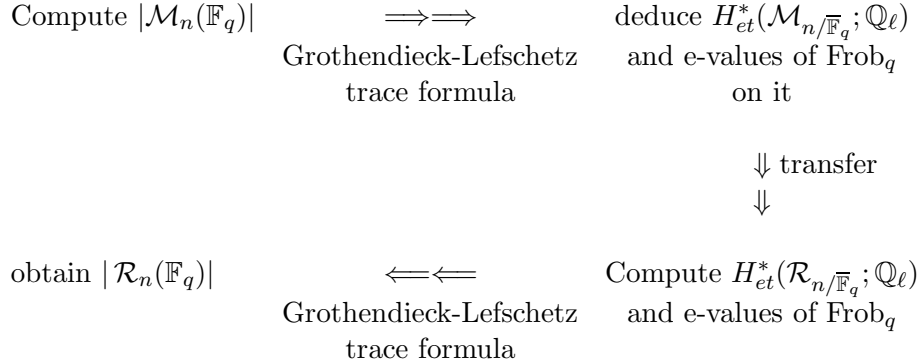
Compute $|\mathcal{M}_n(\mathbb{F}_q)|$ $\Longrightarrow\Longrightarrow$ Grothendieck-Lefschetz trace formula deduce $H^*_{et}(\mathcal{M}_{n/\overline{\mathbb{F}}_q};\mathbb{Q}_\ell)$ and e-values of $\mathrm{Frob}_q$ on it

$\Downarrow$ transfer $\Downarrow$

obtain $|\mathcal{R}_n(\mathbb{F}_q)|$ $\Longleftarrow\Longleftarrow$ Grothendieck-Lefschetz trace formula Compute $H^*_{et}(\mathcal{R}_{n/\overline{\mathbb{F}}_q};\mathbb{Q}_\ell)$ and e-values of $\mathrm{Frob}_q$